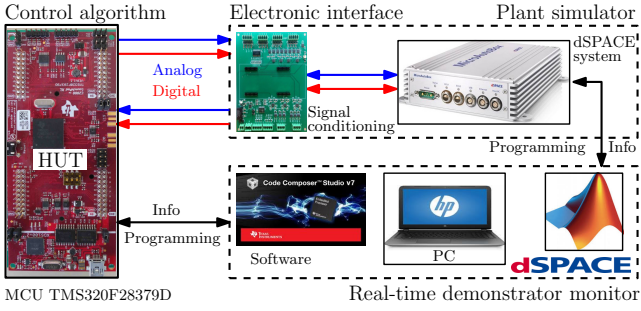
Control algorithm
Electronic interface
Plant simulator
dSPACE system
Analog
Digital
HUT
Signal conditioning
Programming
Info
Code Composer Studio v7
Info
Programming
Software
PC
dSPACE
MCU TMS320F28379D
Real-time demonstrator monitor